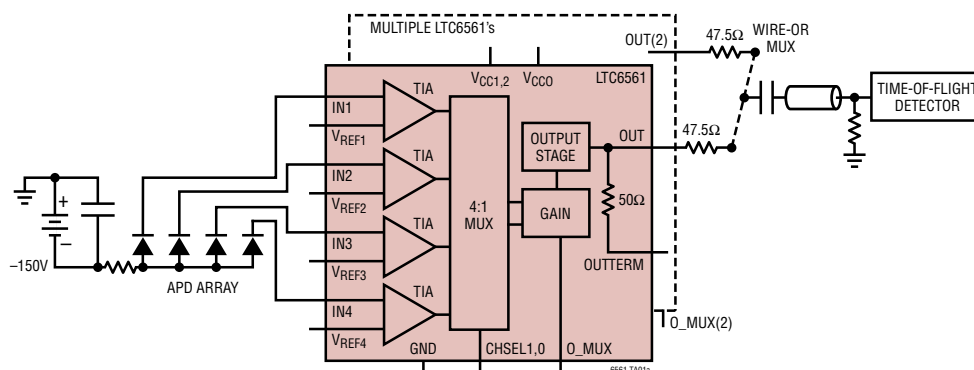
MULTIPLE LTC6561's

OUT(2)

47.5Ω

WIRE-OR MUX

TIME-OF-FLIGHT DETECTOR

$V_{CC1,2}$

$V_{CCO}$

LTC6561

IN1

$V_{REF1}$

TIA

IN2

$V_{REF2}$

TIA

IN3

$V_{REF3}$

TIA

IN4

$V_{REF4}$

TIA

4:1 MUX

OUTPUT STAGE

GAIN

OUT

47.5Ω

50Ω

OUTTERM

+

–

–150V

APD ARRAY

GND

CHSEL1,0

O_MUX

O_MUX(2)

6561 TA01a